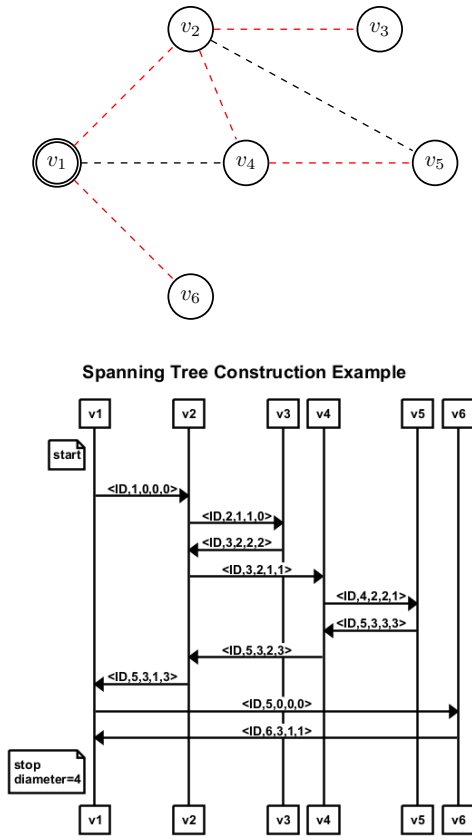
$v_2$ $v_3$

$v_1$ $v_4$ $v_5$

$v_6$

Spanning Tree Construction Example

v1 v2 v3 v4 v5 v6

start

<ID,1,0,0,0>

<ID,2,1,1,0>

<ID,3,2,2,2>

<ID,3,2,1,1>

<ID,4,2,2,1>

<ID,5,3,3,3>

<ID,5,3,2,3>

<ID,5,3,1,3>

<ID,5,0,0,0>

<ID,6,3,1,1>

stop
diameter=4

v1 v2 v3 v4 v5 v6